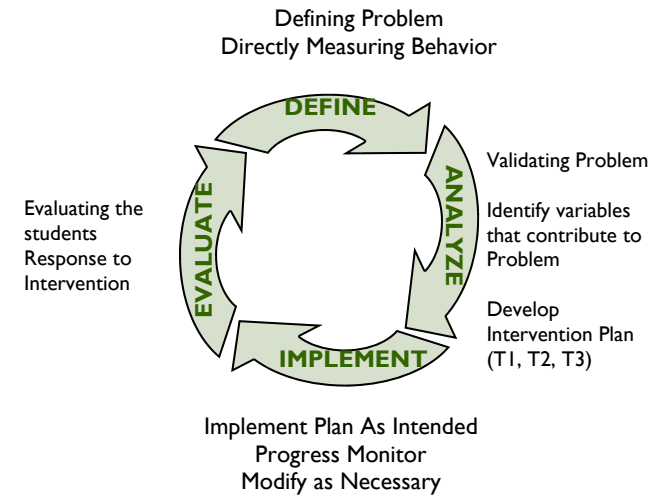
Defining Problem
Directly Measuring Behavior

DEFINE

ANALYZE

IMPLEMENT

EVALUATE

Validating Problem

Identify variables that contribute to Problem

Develop Intervention Plan (T1, T2, T3)

Evaluating the students Response to Intervention

Implement Plan As Intended
Progress Monitor
Modify as Necessary